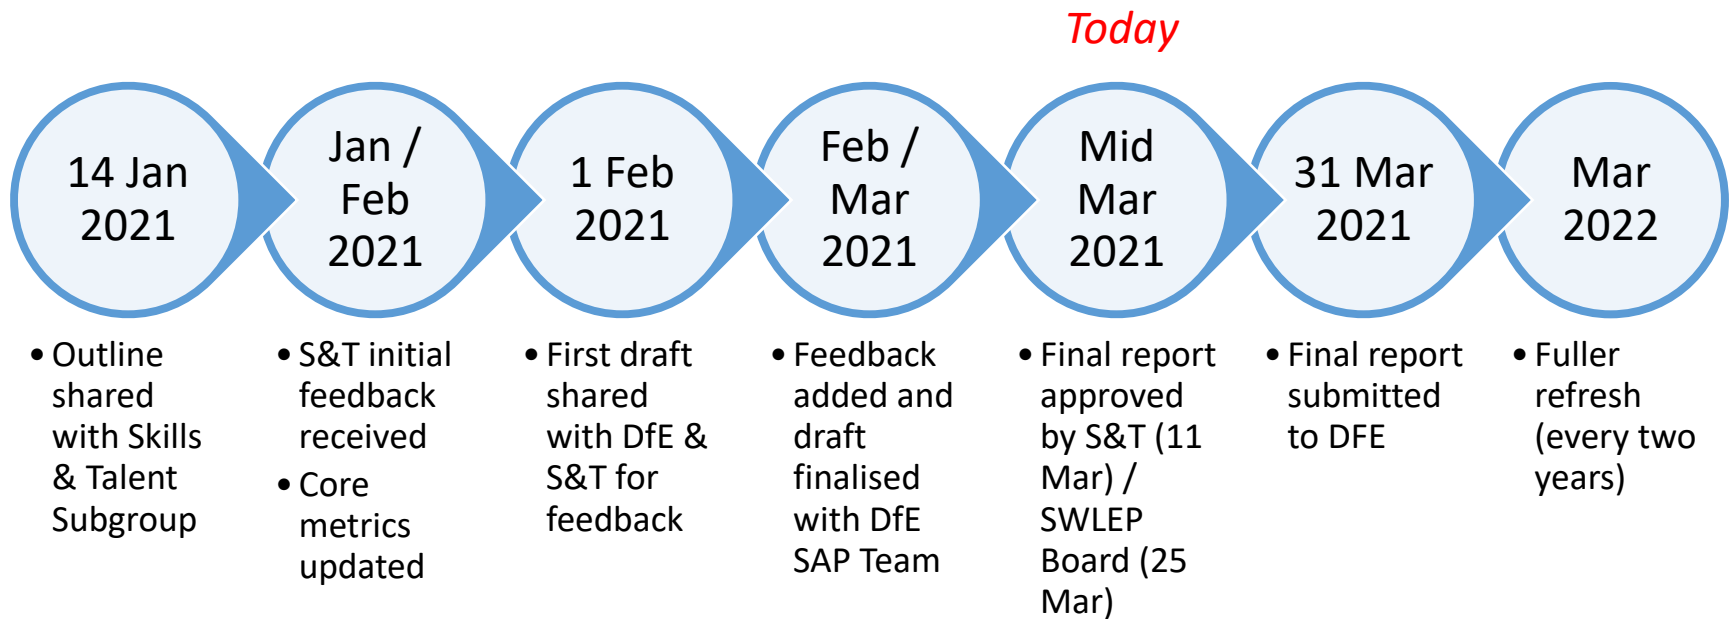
Today

14 Jan 2021

Jan / Feb 2021

1 Feb 2021

Feb / Mar 2021

Mid Mar 2021

31 Mar 2021

Mar 2022

• Outline shared with Skills & Talent Subgroup

• S&T initial feedback received
• Core metrics updated

• First draft shared with DfE & S&T for feedback

• Feedback added and draft finalised with DfE SAP Team

• Final report approved by S&T (11 Mar) / SWLEP Board (25 Mar)

• Final report submitted to DFE

• Fuller refresh (every two years)